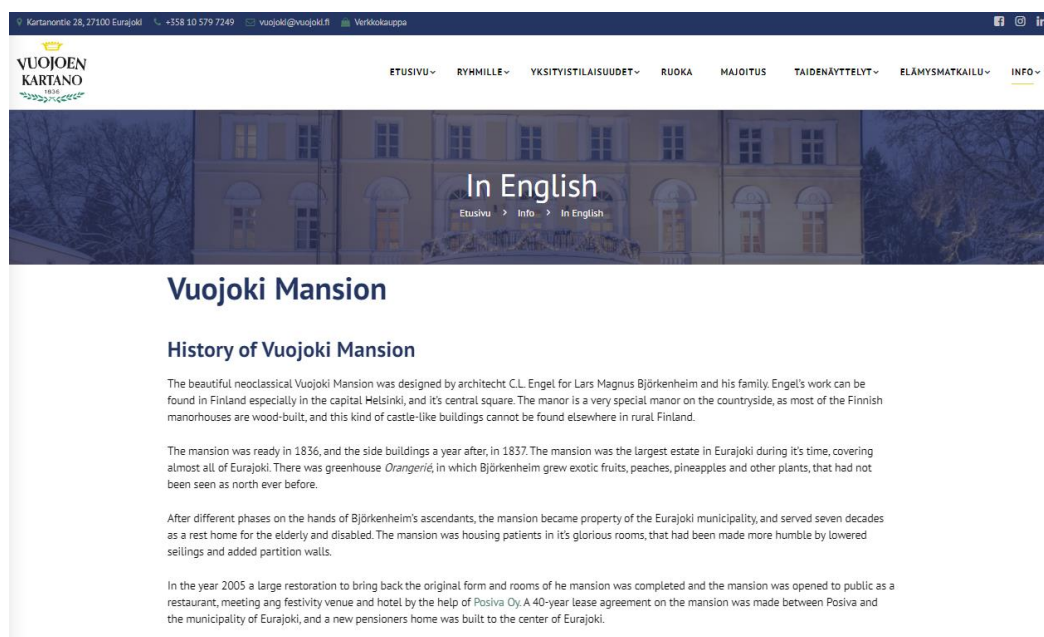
Kartanontie 28, 27100 Eurajoki +358 10 579 7249 vuojoki@vuojoki.fi Verkkokauppa

VUOJOEN KARTANO 1836

ETUSIVU RYHMILLE YKSITYISTILAISUUDET RUOKA MAJOITUS TAIDENÄYTTELYT ELÄMYSMATKAILU INFO

In English

Etusivu > Info > In English

Vuojoki Mansion

History of Vuojoki Mansion

The beautiful neoclassical Vuojoki Mansion was designed by architecht C.L. Engel for Lars Magnus Björkenheim and his family. Engel's work can be found in Finland especially in the capital Helsinki, and it's central square. The manor is a very special manor on the countryside, as most of the Finnish manorhouses are wood-built, and this kind of castle-like buildings cannot be found elsewhere in rural Finland.

The mansion was ready in 1836, and the side buildings a year after, in 1837. The mansion was the largest estate in Eurajoki during it's time, covering almost all of Eurajoki. There was greenhouse *Orangerié*, in which Björkenheim grew exotic fruits, peaches, pineapples and other plants, that had not been seen as north ever before.

After different phases on the hands of Björkenheim's ascendants, the mansion became property of the Eurajoki municipality, and served seven decades as a rest home for the elderly and disabled. The mansion was housing patients in it's glorious rooms, that had been made more humble by lowered seilings and added partition walls.

In the year 2005 a large restoration to bring back the original form and rooms of he mansion was completed and the mansion was opened to public as a restaurant, meeting ang festivity venue and hotel by the help of Posiva Oy. A 40-year lease agreement on the mansion was made between Posiva and the municipality of Eurajoki, and a new pensioners home was built to the center of Eurajoki.